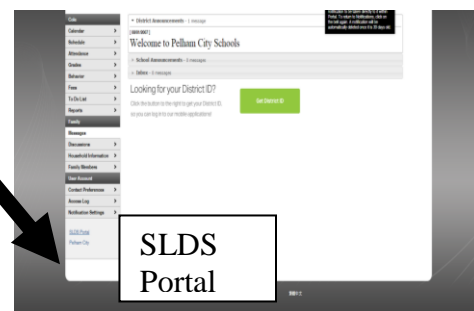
Calendar
Schedule
Attendance
Grades
Behavior
Fees
To Do List
Reports
Family
Messages
Discussions
Household Information
Family Members
User Account
Contact Preferences
Access Log
Notification Settings

SLDS Portal
Pelham City

▾ District Announcements - 1 message
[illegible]
Welcome to Pelham City Schools
▸ School Announcements - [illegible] messages
▸ Inbox - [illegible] messages

Looking for your District ID?
Click the button to the right to get your District ID, so you can log in to our mobile applications!

Get District ID

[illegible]

SLDS Portal